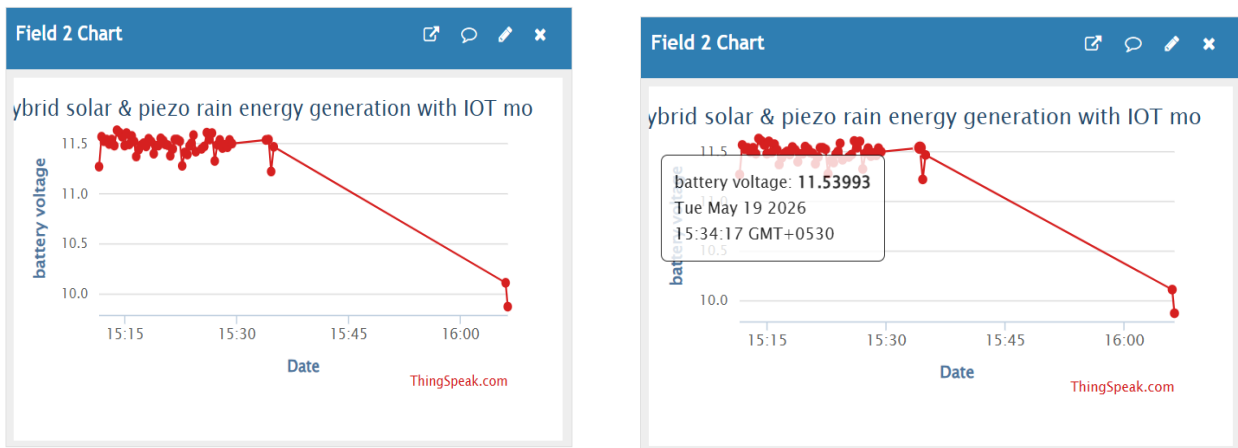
Field 2 Chart

ybrid solar & piezo rain energy generation with IOT mo

battery voltage

11.5
11.0
10.5
10.0

15:15 15:30 15:45 16:00

Date

ThingSpeak.com

Field 2 Chart

ybrid solar & piezo rain energy generation with IOT mo

battery voltage: **11.53993**
Tue May 19 2026
15:34:17 GMT+0530

11.5
10.5
10.0

15:15 15:30 15:45 16:00

Date

ThingSpeak.com